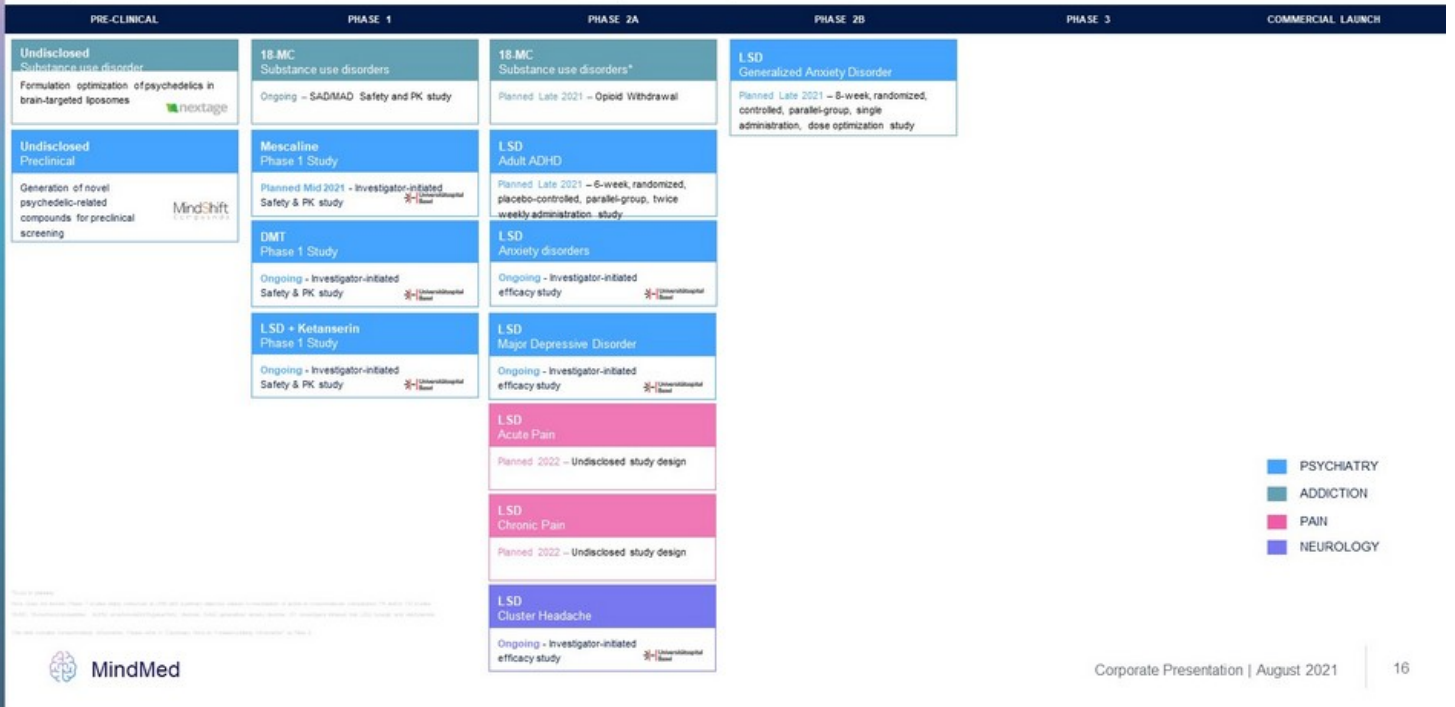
PRE-CLINICAL

PHASE 1

PHASE 2A

PHASE 2B

PHASE 3

COMMERCIAL LAUNCH

Undisclosed
Substance use disorder
Formulation optimization of psychedelics in brain-targeted liposomes
nextage

Undisclosed
Preclinical
Generation of novel psychedelic-related compounds for preclinical screening
MindShift

18-MC
Substance use disorders
Ongoing – SAD/MAD Safety and PK study

Mescaline
Phase 1 Study
Planned Mid 2021 - Investigator-initiated Safety & PK study
Universitätsspital Basel

DMT
Phase 1 Study
Ongoing - Investigator-initiated Safety & PK study
Universitätsspital Basel

LSD + Ketanserin
Phase 1 Study
Ongoing - Investigator-initiated Safety & PK study
Universitätsspital Basel

18-MC
Substance use disorders*
Planned Late 2021 – Opioid Withdrawal

LSD
Adult ADHD
Planned Late 2021 – 6-week, randomized, placebo-controlled, parallel-group, twice weekly administration study

LSD
Anxiety disorders
Ongoing - Investigator-initiated efficacy study
Universitätsspital Basel

LSD
Major Depressive Disorder
Ongoing - Investigator-initiated efficacy study
Universitätsspital Basel

LSD
Acute Pain
Planned 2022 – Undisclosed study design

LSD
Chronic Pain
Planned 2022 – Undisclosed study design

LSD
Cluster Headache
Ongoing - Investigator-initiated efficacy study
Universitätsspital Basel

LSD
Generalized Anxiety Disorder
Planned Late 2021 – 8-week, randomized, controlled, parallel-group, single administration, dose optimization study

PSYCHIATRY
ADDICTION
PAIN
NEUROLOGY

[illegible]

MindMed

Corporate Presentation | August 2021

16